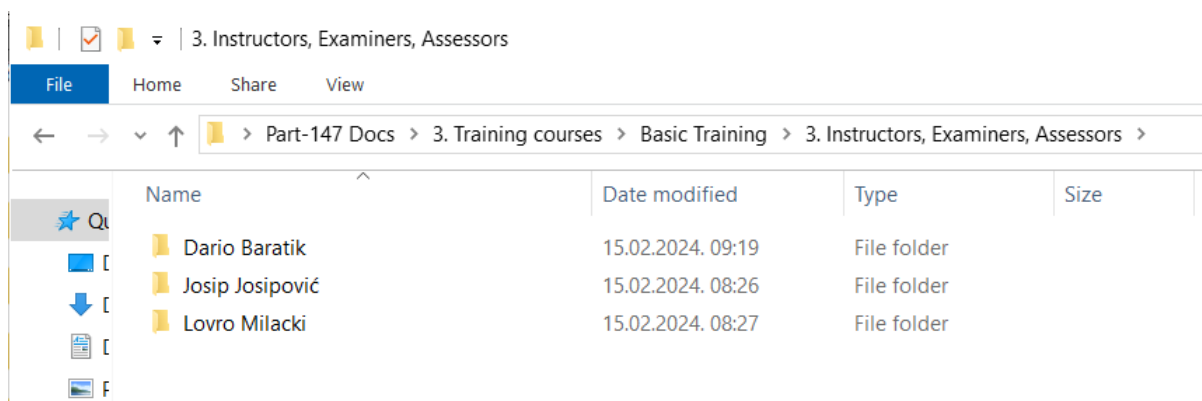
3. Instructors, Examiners, Assessors

File Home Share View

Part-147 Docs > 3. Training courses > Basic Training > 3. Instructors, Examiners, Assessors >

Qu
D
D
D
P

| Name | Date modified | Type | Size |
|---|---|---|---|
| Dario Baratik | 15.02.2024. 09:19 | File folder | |
| Josip Josipović | 15.02.2024. 08:26 | File folder | |
| Lovro Milacki | 15.02.2024. 08:27 | File folder | |